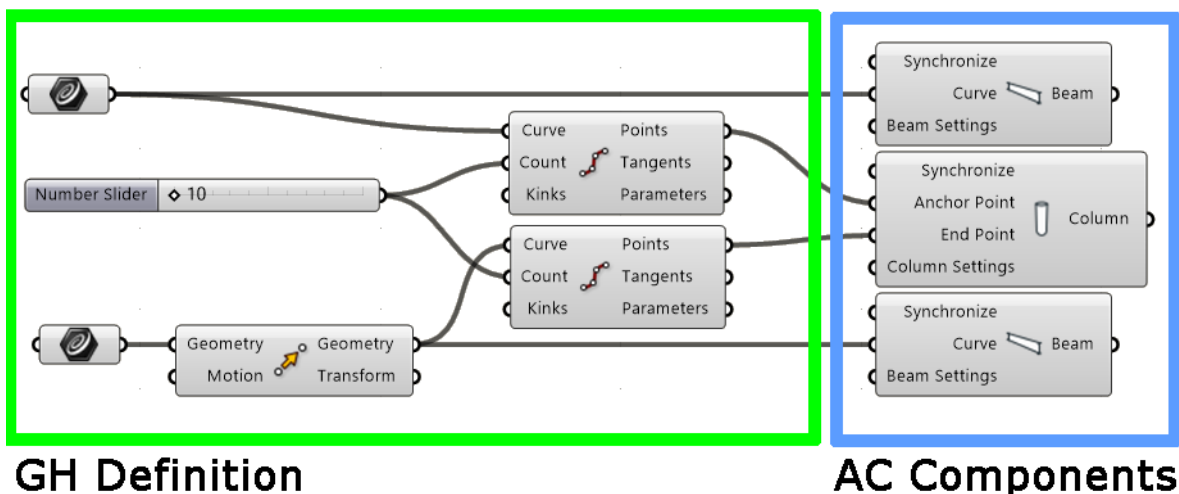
Number Slider
◇ 10

Curve
Count
Kinks
Points
Tangents
Parameters

Curve
Count
Kinks
Points
Tangents
Parameters

Geometry
Motion
Geometry
Transform

GH Definition

Synchronize
Curve
Beam Settings
Beam

Synchronize
Anchor Point
End Point
Column Settings
Column

Synchronize
Curve
Beam Settings
Beam

AC Components